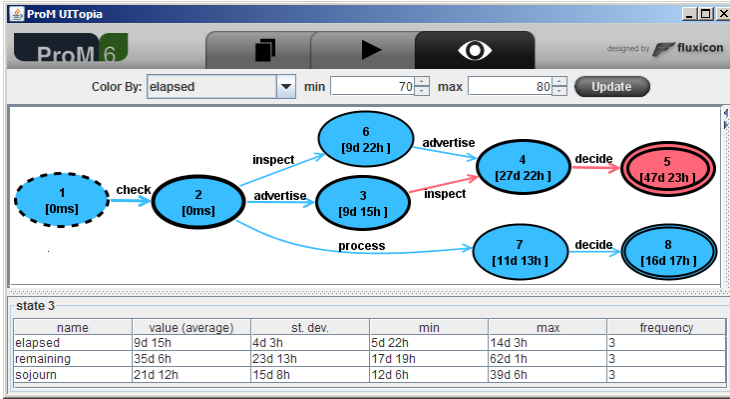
ProM UITopia

ProM 6

designed by fluxicon

Color By: elapsed min 70 max 80 Update

1
[0ms]

check

2
[0ms]

inspect

advertise

process

6
[9d 22h ]

3
[9d 15h ]

advertise

inspect

4
[27d 22h ]

decide

5
[47d 23h ]

7
[11d 13h ]

decide

8
[16d 17h ]

state 3

| name | value (average) | st. dev. | min | max | frequency |
|---|---|---|---|---|---|
| elapsed | 9d 15h | 4d 3h | 5d 22h | 14d 3h | 3 |
| remaining | 35d 6h | 23d 13h | 17d 19h | 62d 1h | 3 |
| sojourn | 21d 12h | 15d 8h | 12d 6h | 39d 6h | 3 |